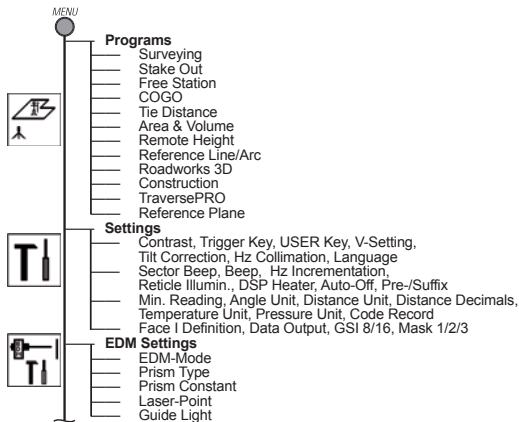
MENU

Programs
Surveying
Stake Out
Free Station
COGO
Tie Distance
Area & Volume
Remote Height
Reference Line/Arc
Roadworks 3D
Construction
TraversePRO
Reference Plane

Settings
Contrast, Trigger Key, USER Key, V-Setting, Tilt Correction, Hz Collimation, Language
Sector Beep, Beep, Hz Incrementation,
Reticle Illumin., DSP Heater, Auto-Off, Pre-/Suffix
Min. Reading, Angle Unit, Distance Unit, Distance Decimals, Temperature Unit, Pressure Unit, Code Record
Face I Definition, Data Output, GSI 8/16, Mask 1/2/3

EDM Settings
EDM-Mode
Prism Type
Prism Constant
Laser-Point
Guide Light